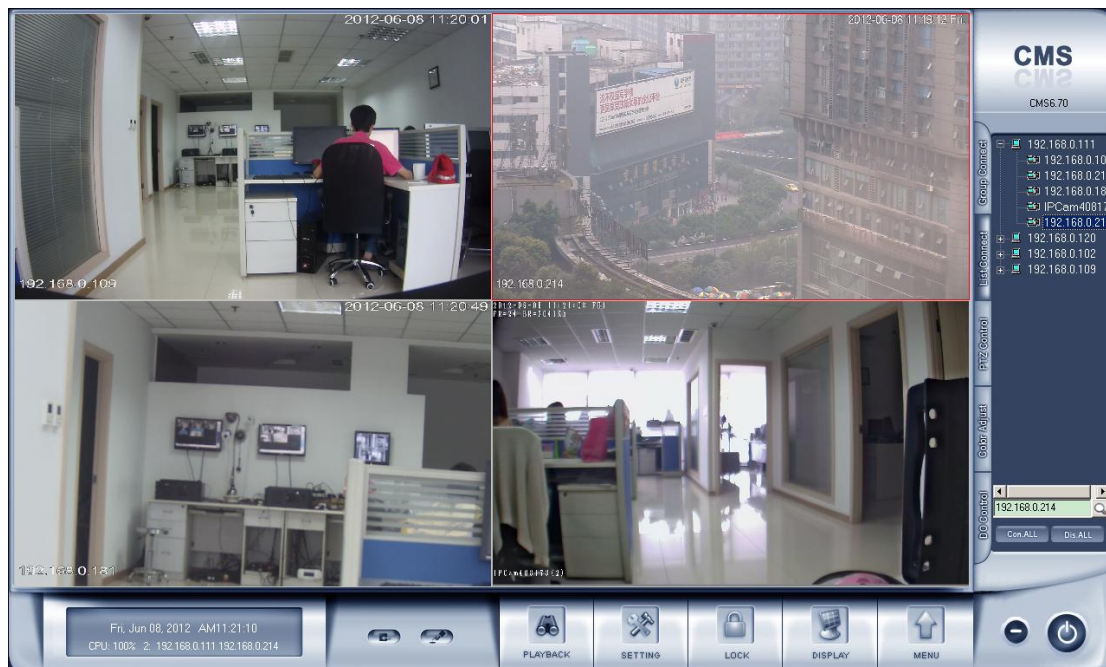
2012-06-08 11:20:01
192.168.0.109
2012-06-08 11:18:12 Fri
192.168.0.214
2012-06-08 11:20:49
192.168.0.181
2012-06-08 11:21:10 Fri
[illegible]
IPCam408173(2)

CMS
CMS6.70
Group Connect
List Connect
PTZ Control
Color Adjust
DO Control
192.168.0.111
192.168.0.10
192.168.0.21
192.168.0.18
IPCam40817
192.168.0.21
192.168.0.120
192.168.0.102
192.168.0.109
192.168.0.214
Con.ALL
Dis.ALL

Fri, Jun 08, 2012 AM11:21:10
CPU: 100% 2: 192.168.0.111 192.168.0.214
PLAYBACK
SETTING
LOCK
DISPLAY
MENU